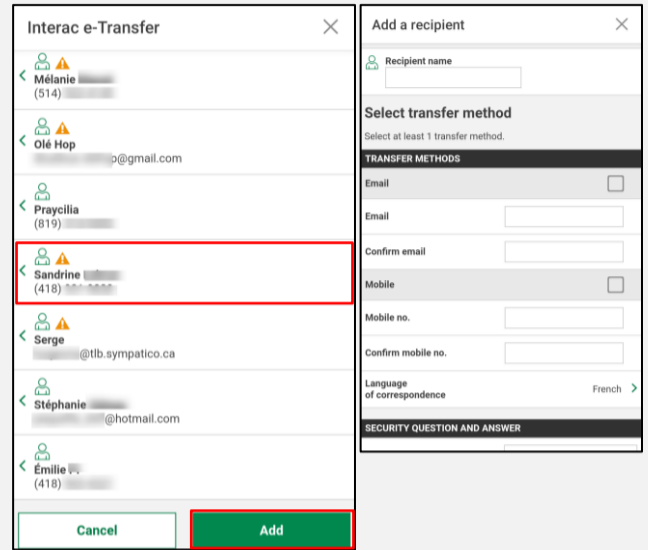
Interac e-Transfer

Mélanie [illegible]
(514) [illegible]

Olé Hop
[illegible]p@gmail.com

Praycilia
(819) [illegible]

Sandrine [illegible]
(418) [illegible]

Serge
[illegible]@tlb.sympatico.ca

Stéphanie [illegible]
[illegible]@hotmail.com

Émilie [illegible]
(418) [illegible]

Cancel

Add

Add a recipient

Recipient name

Select transfer method

Select at least 1 transfer method.

TRANSFER METHODS

Email

Email

Confirm email

Mobile

Mobile no.

Confirm mobile no.

Language of correspondence

French

SECURITY QUESTION AND ANSWER